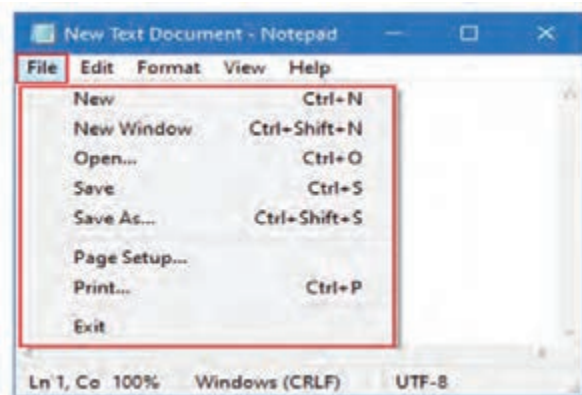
New Text Document - Notepad

File Edit Format View Help

New Ctrl+N
New Window Ctrl+Shift+N
Open... Ctrl+O
Save Ctrl+S
Save As... Ctrl+Shift+S
Page Setup...
Print... Ctrl+P
Exit

Ln 1, Co 100% Windows (CRLF) UTF-8